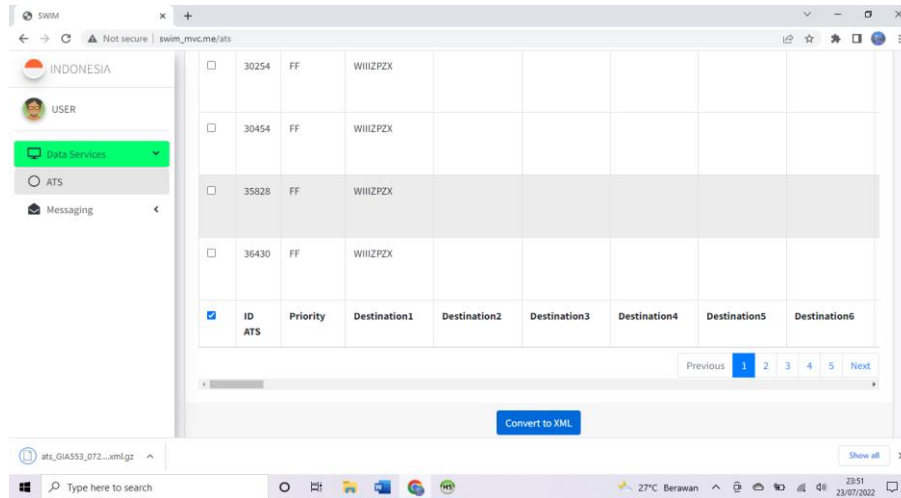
SWIM
Not secure | swim_mvc.me/ats

INDONESIA
USER
Data Services
ATS
Messaging

| | 30254 | FF | WIIIZPZX | | | | | | |
|---|---|---|---|---|---|---|---|---|---|
| | 30454 | FF | WIIIZPZX | | | | | | |
| | 35828 | FF | WIIIZPZX | | | | | | |
| | 36430 | FF | WIIIZPZX | | | | | | |
| | ID ATS | Priority | Destination1 | Destination2 | Destination3 | Destination4 | Destination5 | Destination6 | |

Previous 1 2 3 4 5 Next

Convert to XML

ats_GIA553_072....xml.gz
Show all

Type here to search
27°C Berawan
23:51
23/07/2022